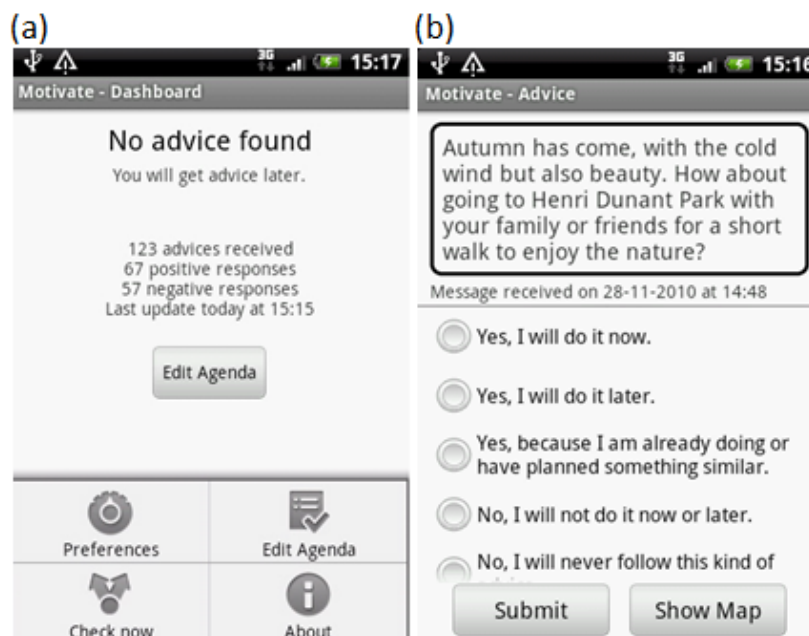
(a)

3G 15:17

Motivate - Dashboard

No advice found

You will get advice later.

123 advices received
67 positive responses
57 negative responses
Last update today at 15:15

Edit Agenda

Preferences

Edit Agenda

Check now

About

(b)

3G 15:16

Motivate - Advice

Autumn has come, with the cold wind but also beauty. How about going to Henri Dunant Park with your family or friends for a short walk to enjoy the nature?

Message received on 28-11-2010 at 14:48

Yes, I will do it now.

Yes, I will do it later.

Yes, because I am already doing or have planned something similar.

No, I will not do it now or later.

No, I will never follow this kind of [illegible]

Submit

Show Map